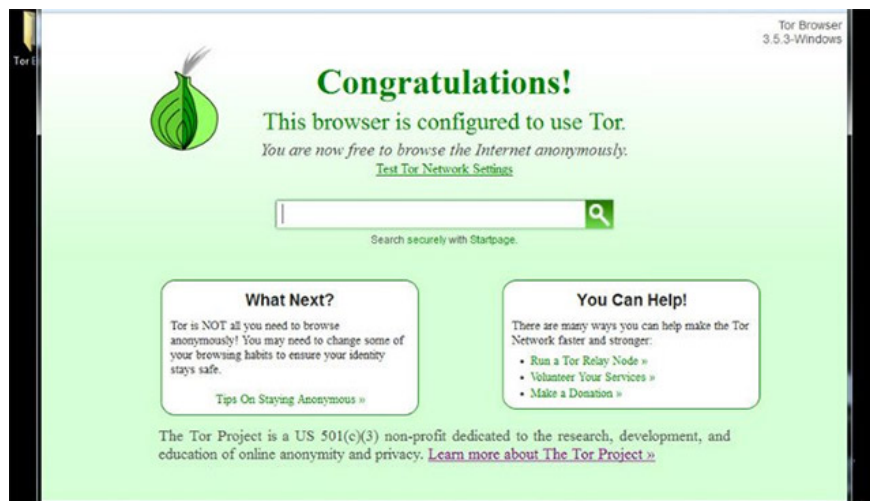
Tor E

Tor Browser
3.5.3-Windows

Congratulations!

This browser is configured to use Tor.

You are now free to browse the Internet anonymously.

Test Tor Network Settings

Search securely with Startpage.

What Next?

Tor is NOT all you need to browse anonymously! You may need to change some of your browsing habits to ensure your identity stays safe.

Tips On Staying Anonymous »

You Can Help!

There are many ways you can help make the Tor Network faster and stronger:

- Run a Tor Relay Node »
- Volunteer Your Services »
- Make a Donation »

The Tor Project is a US 501(c)(3) non-profit dedicated to the research, development, and education of online anonymity and privacy. Learn more about The Tor Project »